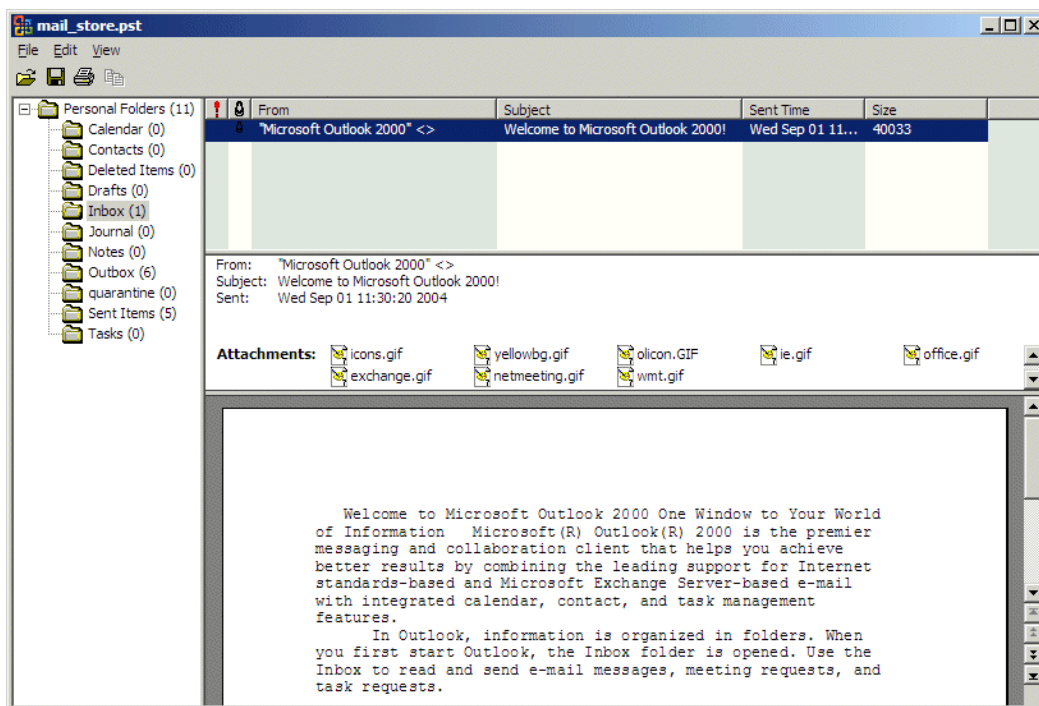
mail_store.pst

File Edit View

Personal Folders (11)
Calendar (0)
Contacts (0)
Deleted Items (0)
Drafts (0)
Inbox (1)
Journal (0)
Notes (0)
Outbox (6)
quarantine (0)
Sent Items (5)
Tasks (0)

| ! | | From | Subject | Sent Time | Size |
|---|---|---|---|---|---|
| | | "Microsoft Outlook 2000" <> | Welcome to Microsoft Outlook 2000! | Wed Sep 01 11... | 40033 |

From: "Microsoft Outlook 2000" <>
Subject: Welcome to Microsoft Outlook 2000!
Sent: Wed Sep 01 11:30:20 2004

Attachments: icons.gif yellowbg.gif olicon.GIF ie.gif office.gif exchange.gif netmeeting.gif wmt.gif

Welcome to Microsoft Outlook 2000 One Window to Your World of Information Microsoft(R) Outlook(R) 2000 is the premier messaging and collaboration client that helps you achieve better results by combining the leading support for Internet standards-based and Microsoft Exchange Server-based e-mail with integrated calendar, contact, and task management features.

In Outlook, information is organized in folders. When you first start Outlook, the Inbox folder is opened. Use the Inbox to read and send e-mail messages, meeting requests, and task requests.